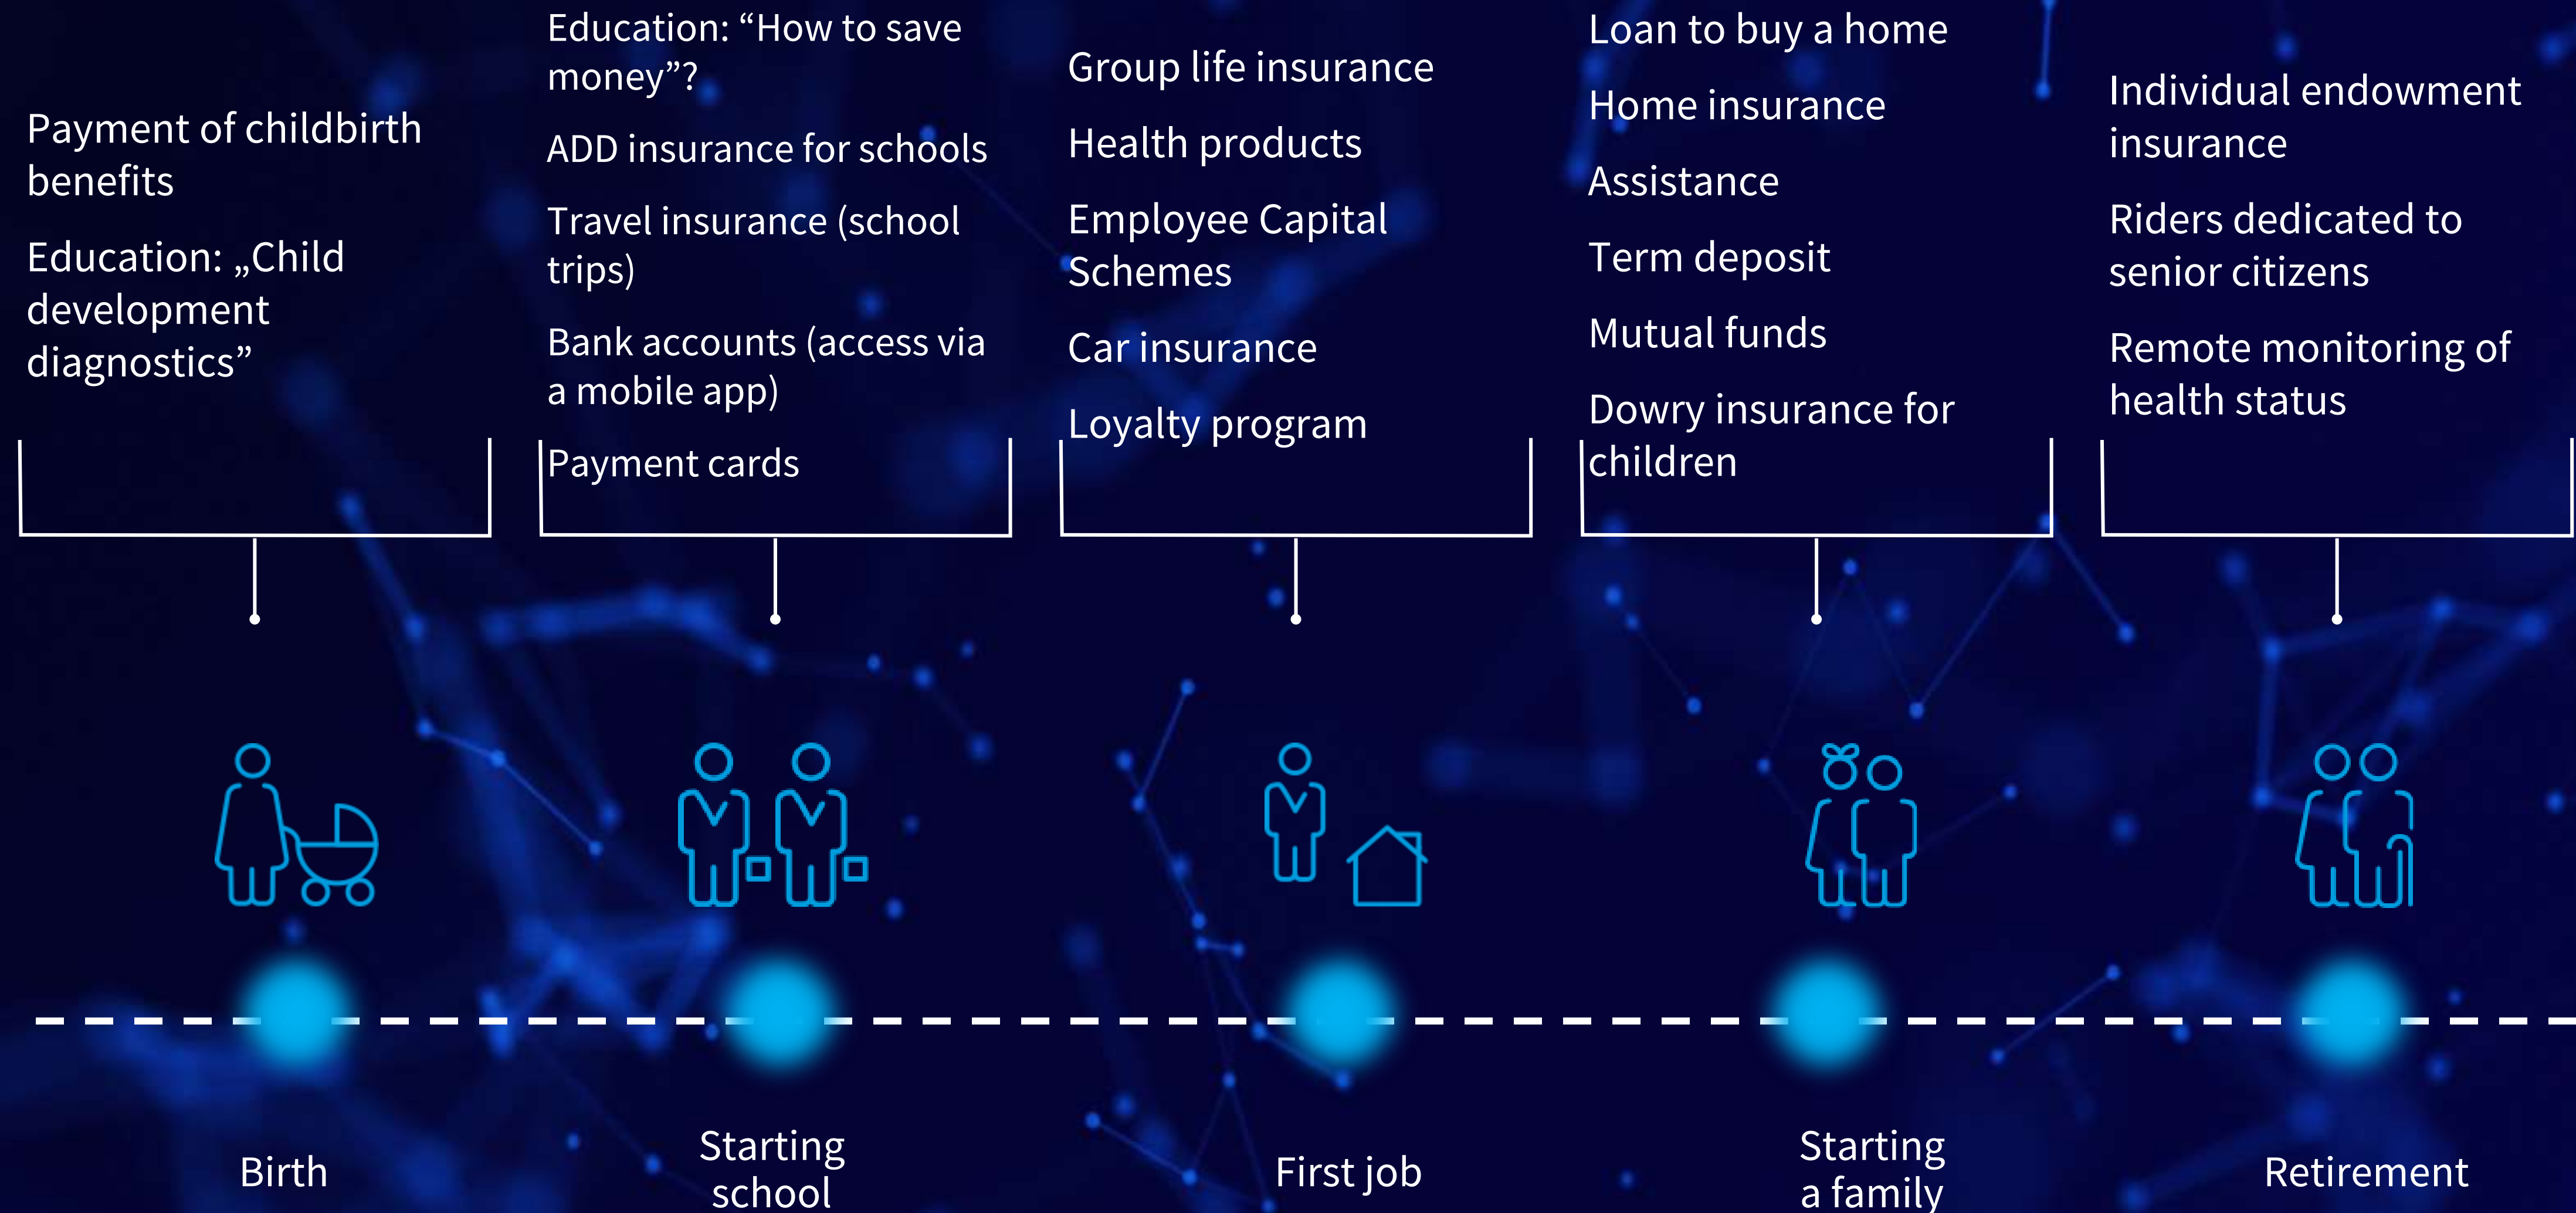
Payment of childbirth benefits

Education: „Child development diagnostics”

Education: “How to save money”?

ADD insurance for schools

Travel insurance (school trips)

Bank accounts (access via a mobile app)

Payment cards

Group life insurance

Health products

Employee Capital Schemes

Car insurance

Loyalty program

Loan to buy a home

Home insurance

Assistance

Term deposit

Mutual funds

Dowry insurance for children

Individual endowment insurance

Riders dedicated to senior citizens

Remote monitoring of health status

Birth

Starting school

First job

Starting a family

Retirement